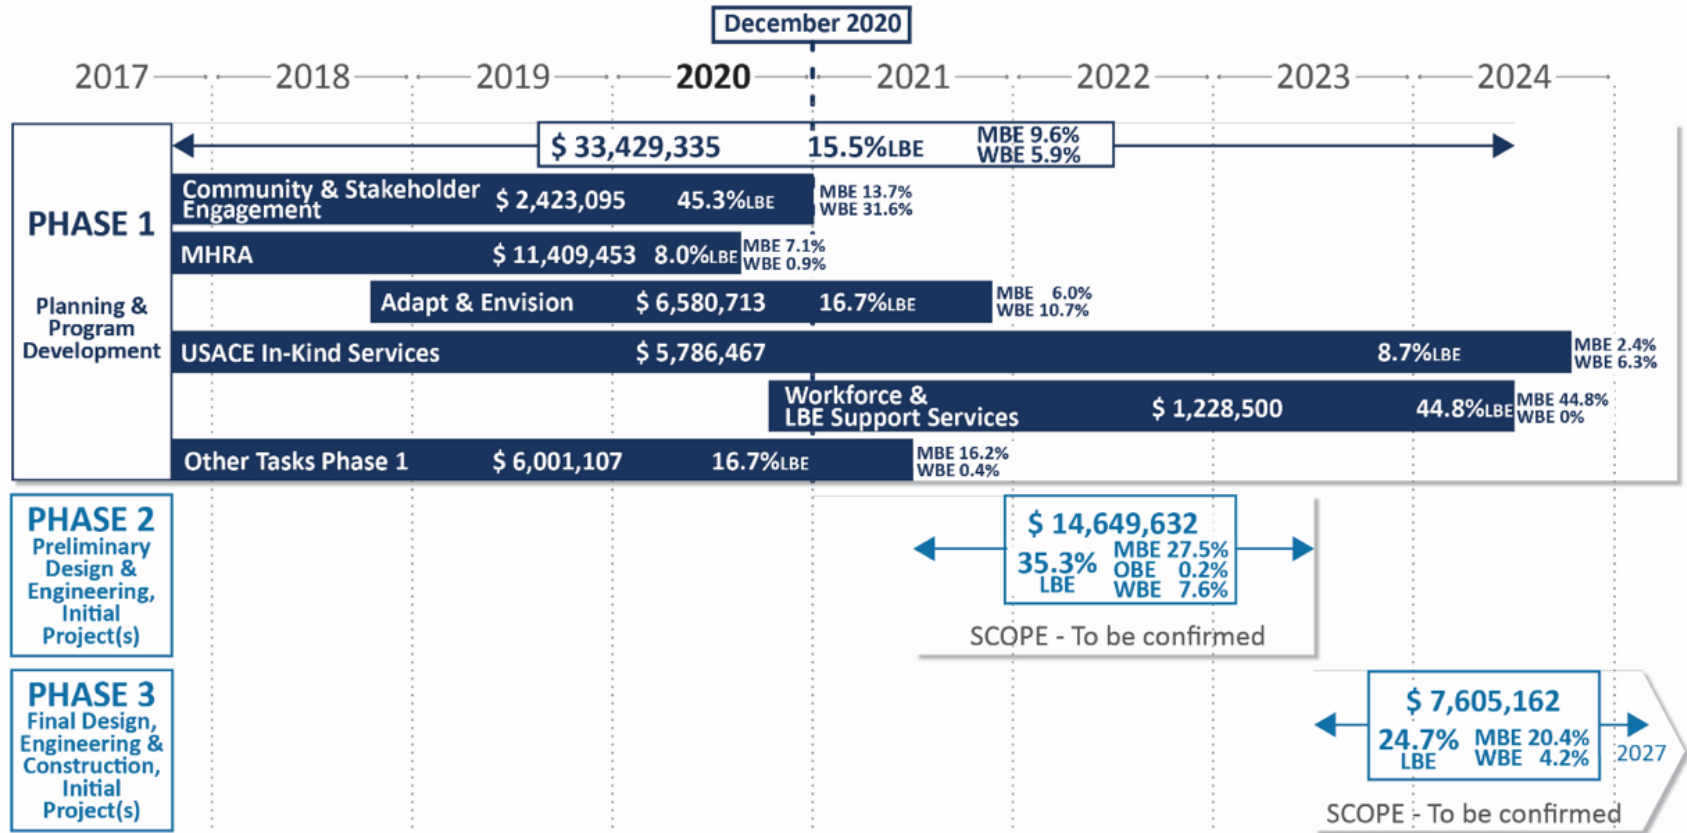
December 2020

2017 2018 2019 **2020** 2021 2022 2023 2024

PHASE 1

Planning & Program Development

$ 33,429,335 15.5%LBE MBE 9.6% WBE 5.9%

Community & Stakeholder Engagement $ 2,423,095 45.3%LBE MBE 13.7% WBE 31.6%

MHRA $ 11,409,453 8.0%LBE MBE 7.1% WBE 0.9%

Adapt & Envision $ 6,580,713 16.7%LBE MBE 6.0% WBE 10.7%

USACE In-Kind Services $ 5,786,467 8.7%LBE MBE 2.4% WBE 6.3%

Workforce & LBE Support Services $ 1,228,500 44.8%LBE MBE 44.8% WBE 0%

Other Tasks Phase 1 $ 6,001,107 16.7%LBE MBE 16.2% WBE 0.4%

PHASE 2
Preliminary Design & Engineering, Initial Project(s)

$ 14,649,632
35.3% LBE MBE 27.5% OBE 0.2% WBE 7.6%

SCOPE - To be confirmed

PHASE 3
Final Design, Engineering & Construction, Initial Project(s)

$ 7,605,162
24.7% LBE MBE 20.4% WBE 4.2%

2027

SCOPE - To be confirmed